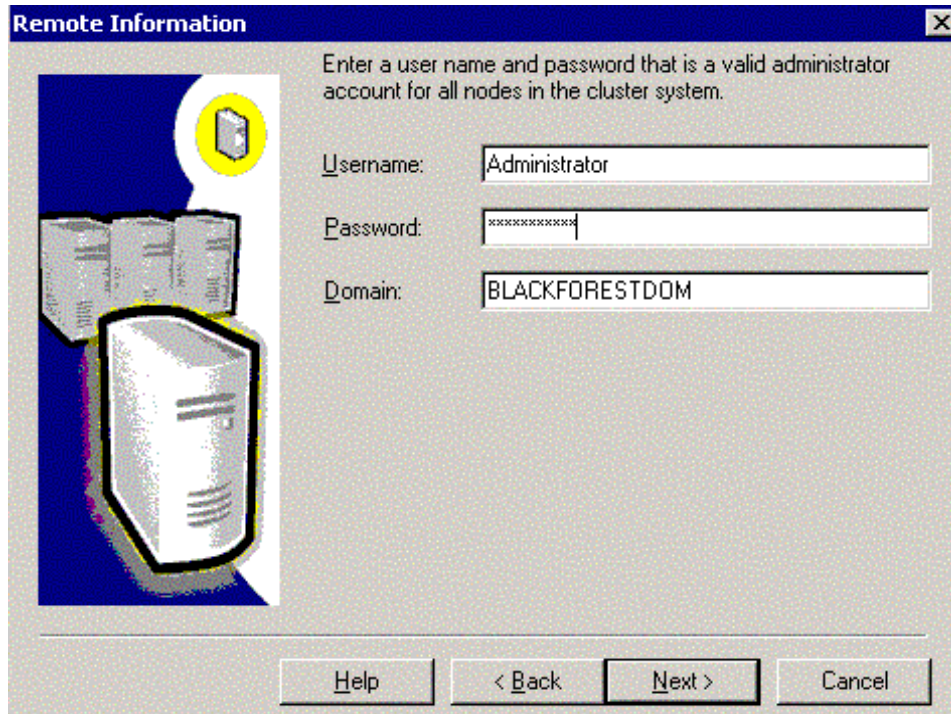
Remote Information

Enter a user name and password that is a valid administrator account for all nodes in the cluster system.

Username: Administrator

Password: ***********

Domain: BLACKFORESTDOM

Help

< Back

Next >

Cancel